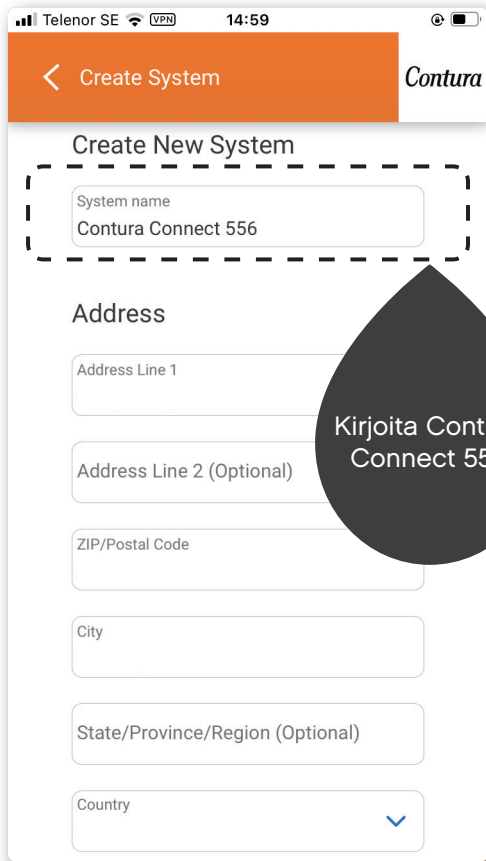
Telenor SE VPN 14:59

Create System

Contura

Create New System

System name
Contura Connect 556

Address

Address Line 1

Address Line 2 (Optional)

ZIP/Postal Code

City

State/Province/Region (Optional)

Country

Kirjoita Cont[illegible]
Connect 55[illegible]